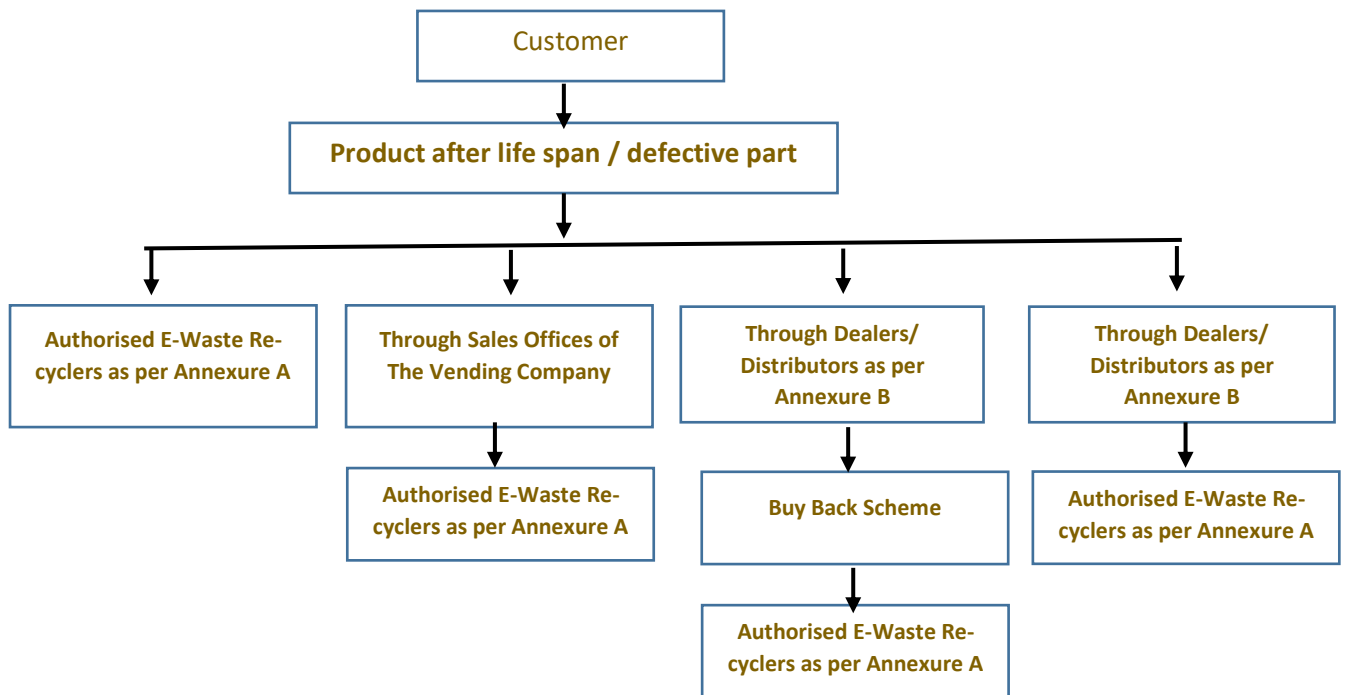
Customer

Product after life span / defective part

Authorised E-Waste Re-cyclers as per Annexure A

Through Sales Offices of The Vending Company

Authorised E-Waste Re-cyclers as per Annexure A

Through Dealers/ Distributors as per Annexure B

Buy Back Scheme

Authorised E-Waste Re-cyclers as per Annexure A

Through Dealers/ Distributors as per Annexure B

Authorised E-Waste Re-cyclers as per Annexure A